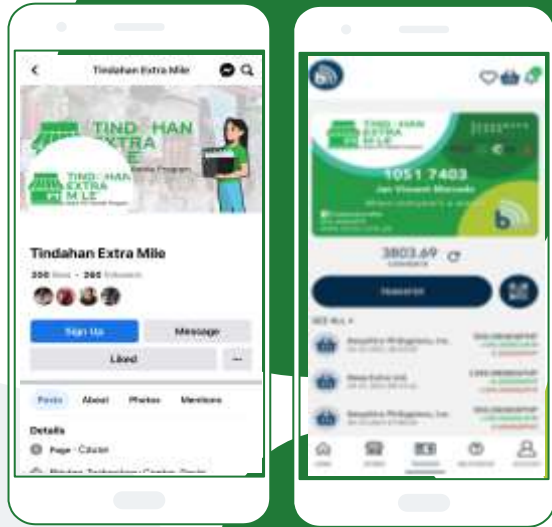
Tindahan Extra Mile

TINDAHAN EXTRA MILE

Tindahan Extra Mile

300 likes · 260 followers

Sign Up

Message

Liked

...

Posts

About

Photos

Mentions

Details

Page · Courier

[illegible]

TINDAHAN EXTRA MILE

1051 7403

Jan Vincent Manzano

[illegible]

3803.69

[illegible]

Transfer

SEE ALL

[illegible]

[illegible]

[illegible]